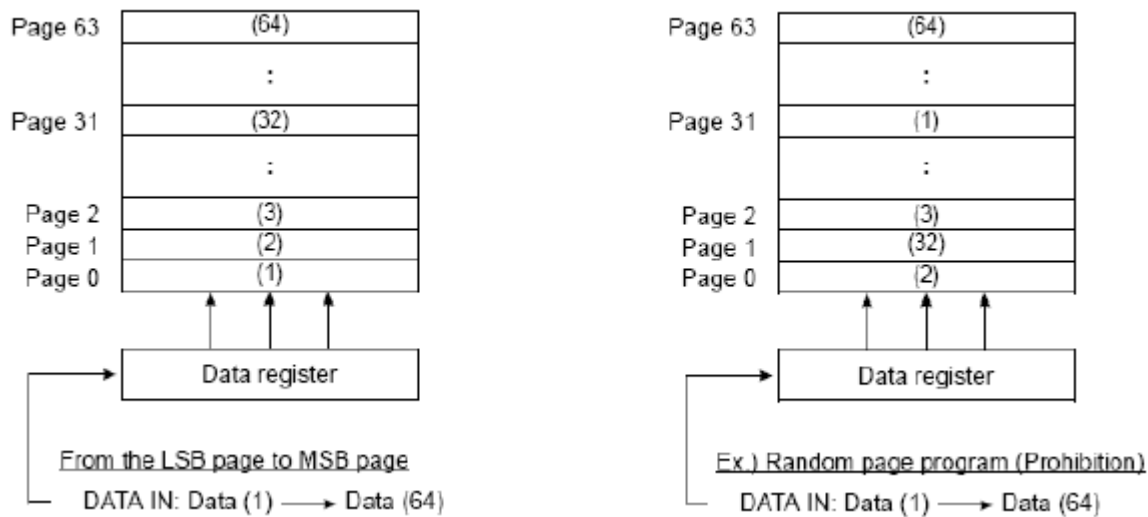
Page 63 (64)
:
Page 31 (32)
:
Page 2 (3)
Page 1 (2)
Page 0 (1)

Data register

From the LSB page to MSB page
DATA IN: Data (1) → Data (64)

Page 63 (64)
:
Page 31 (1)
:
Page 2 (3)
Page 1 (32)
Page 0 (2)

Data register

Ex.) Random page program (Prohibition)
DATA IN: Data (1) → Data (64)